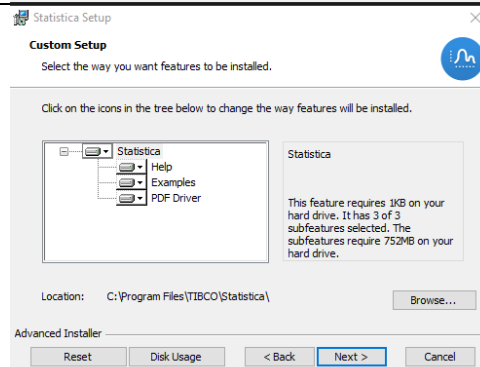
Statistica Setup

Custom Setup

Select the way you want features to be installed.

Click on the icons in the tree below to change the way features will be installed.

Statistica
Help
Examples
PDF Driver

Statistica

This feature requires 1KB on your hard drive. It has 3 of 3 subfeatures selected. The subfeatures require 752MB on your hard drive.

Location: C:\Program Files\TIBCO\Statistica\

Browse...

Advanced Installer

Reset
Disk Usage
< Back
Next >
Cancel